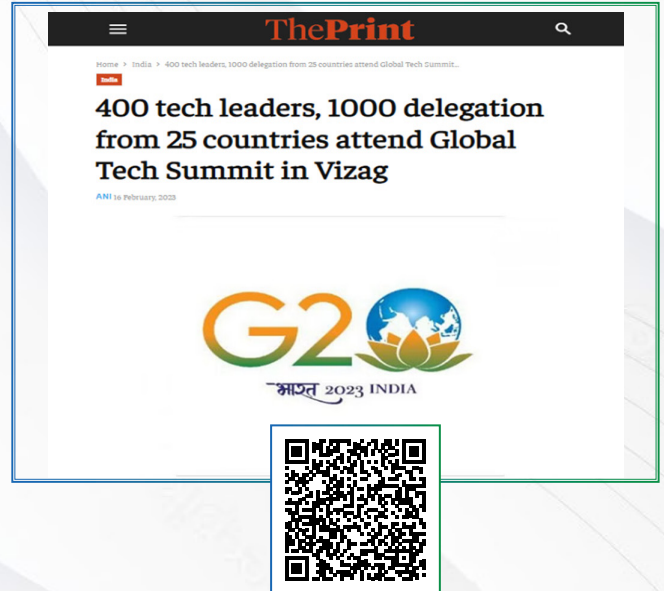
ThePrint

Home > India > 400 tech leaders, 1000 delegation from 25 countries attend Global Tech Summit...

India

400 tech leaders, 1000 delegation from 25 countries attend Global Tech Summit in Vizag

ANI 16 February, 2023

G20

भारत 2023 INDIA